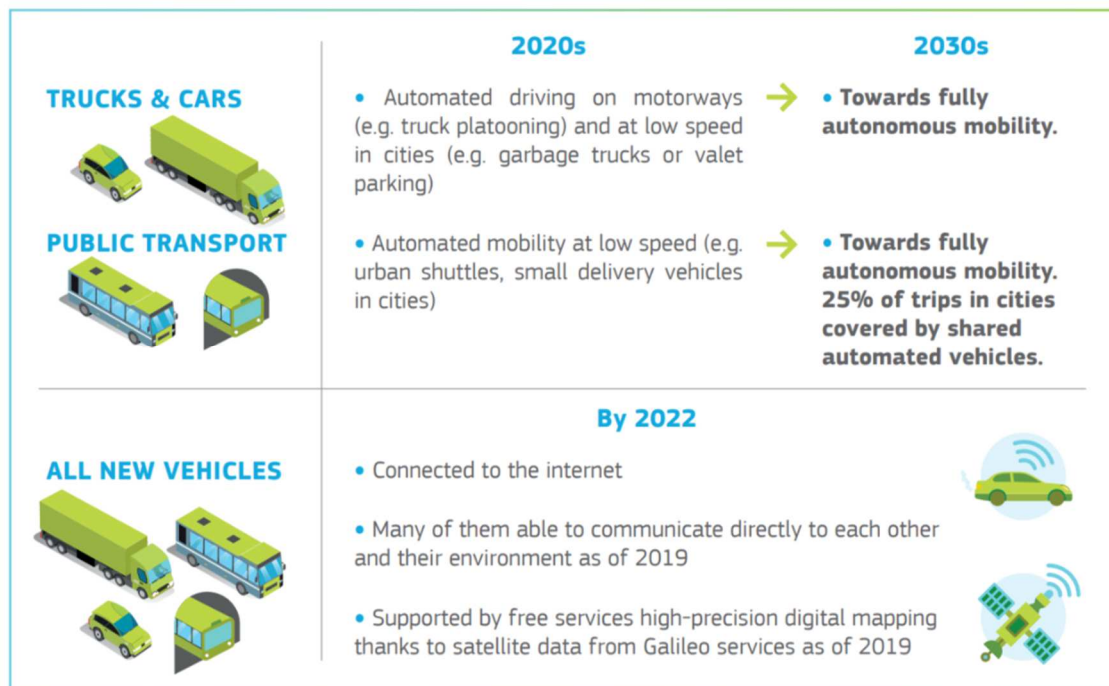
2020s

2030s

TRUCKS & CARS

• Automated driving on motorways (e.g. truck platooning) and at low speed in cities (e.g. garbage trucks or valet parking)

• Towards fully autonomous mobility.

PUBLIC TRANSPORT

• Automated mobility at low speed (e.g. urban shuttles, small delivery vehicles in cities)

• Towards fully autonomous mobility. 25% of trips in cities covered by shared automated vehicles.

By 2022

ALL NEW VEHICLES

• Connected to the internet

• Many of them able to communicate directly to each other and their environment as of 2019

• Supported by free services high-precision digital mapping thanks to satellite data from Galileo services as of 2019